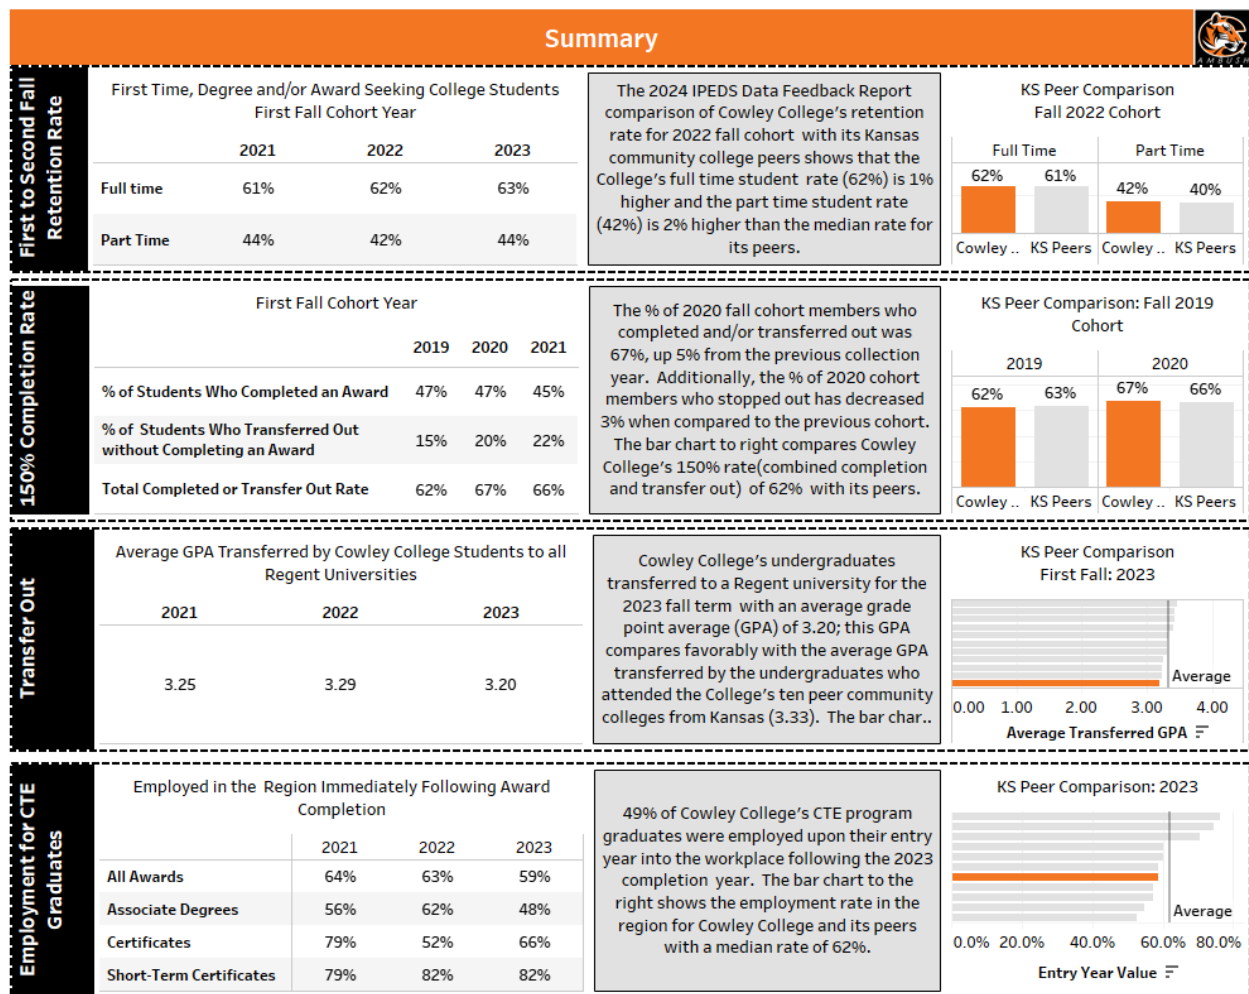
Summary

First to Second Fall Retention Rate

First Time, Degree and/or Award Seeking College Students
First Fall Cohort Year

| | 2021 | 2022 | 2023 |
|---|---|---|---|
| Full time | 61% | 62% | 63% |
| Part Time | 44% | 42% | 44% |

The 2024 IPEDS Data Feedback Report comparison of Cowley College's retention rate for 2022 fall cohort with its Kansas community college peers shows that the College's full time student rate (62%) is 1% higher and the part time student rate (42%) is 2% higher than the median rate for its peers.

KS Peer Comparison
Fall 2022 Cohort

Full Time | Part Time
62% 61% 42% 40%
Cowley .. KS Peers Cowley .. KS Peers

150% Completion Rate

First Fall Cohort Year

| | 2019 | 2020 | 2021 |
|---|---|---|---|
| % of Students Who Completed an Award | 47% | 47% | 45% |
| % of Students Who Transferred Out without Completing an Award | 15% | 20% | 22% |
| Total Completed or Transfer Out Rate | 62% | 67% | 66% |

The % of 2020 fall cohort members who completed and/or transferred out was 67%, up 5% from the previous collection year. Additionally, the % of 2020 cohort members who stopped out has decreased 3% when compared to the previous cohort. The bar chart to right compares Cowley College's 150% rate(combined completion and transfer out) of 62% with its peers.

KS Peer Comparison: Fall 2019 Cohort

2019 | 2020
62% 63% 67% 66%
Cowley .. KS Peers Cowley .. KS Peers

Transfer Out

Average GPA Transferred by Cowley College Students to all Regent Universities

| 2021 | 2022 | 2023 |
|---|---|---|
| 3.25 | 3.29 | 3.20 |

Cowley College's undergraduates transferred to a Regent university for the 2023 fall term with an average grade point average (GPA) of 3.20; this GPA compares favorably with the average GPA transferred by the undergraduates who attended the College's ten peer community colleges from Kansas (3.33). The bar char..

KS Peer Comparison
First Fall: 2023

Average
0.00 1.00 2.00 3.00 4.00
Average Transferred GPA

Employment for CTE Graduates

Employed in the Region Immediately Following Award Completion

| | 2021 | 2022 | 2023 |
|---|---|---|---|
| All Awards | 64% | 63% | 59% |
| Associate Degrees | 56% | 62% | 48% |
| Certificates | 79% | 52% | 66% |
| Short-Term Certificates | 79% | 82% | 82% |

49% of Cowley College's CTE program graduates were employed upon their entry year into the workplace following the 2023 completion year. The bar chart to the right shows the employment rate in the region for Cowley College and its peers with a median rate of 62%.

KS Peer Comparison: 2023

Average
0.0% 20.0% 40.0% 60.0% 80.0%
Entry Year Value